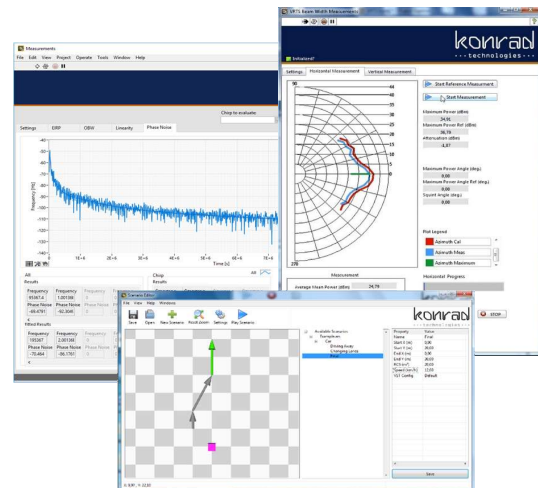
Measurements
File Edit View Project Operate Tools Window Help

Chip to evaluate:

Settings EIRP OBW Linearity Phase Noise

Frequency [Hz]
-40
-50
-60
-70
-80
-90
-100
-110
-120
-130
-140
-150
0 1E+6 2E+6 3E+6 4E+6 5E+6 6E+6 7E+6
Time [s]

All
Results
Frequency 95367.4 Frequency 1.00108
Phase Noise -86.4791 Phase Noise -92.3045

Filtered Results
Frequency 195367 Frequency 2.00108
Phase Noise -70.464 Phase Noise -96.1701

Chip
Results

SRTS beam Width Measurements
Initialized?
konrad technologies
Settings Horizontal Measurement Vertical Measurement
Start Reference Measurement
Start Measurement
Maximum Power (dBm)
34,91
Maximum Power Ref (dBm)
36,78
Attenuation (dBm)
-4,37
Maximum Power Angle (deg)
0,00
Maximum Power Angle Ref (deg)
0,00
Squint Angle (deg)
0,00
Plot Legend
Azimuth Cal
Azimuth Meas
Azimuth Maximum
Horizontal Progress
Measurement
Average Mean Power (dBm) 34,74
STOP
90
270
40 35 30 25 20 15 10 5 0

Scenario Editor
File View Help Windows
Save Open New Scenario Reset zoom Settings Play Scenario
konrad technologies
Available Scenarios
Scenarios
Car
Driving away
Changing Lanes
Final
Property Value
Name Final
Start X (m) 0,00
Start Y (m) 30,00
End X (m) 0,00
End Y (m) 20,00
RCS (m²) 10,00
Speed (km/h) 15,00
VST Config Default
Save
X: 0,00 Y: 22,00